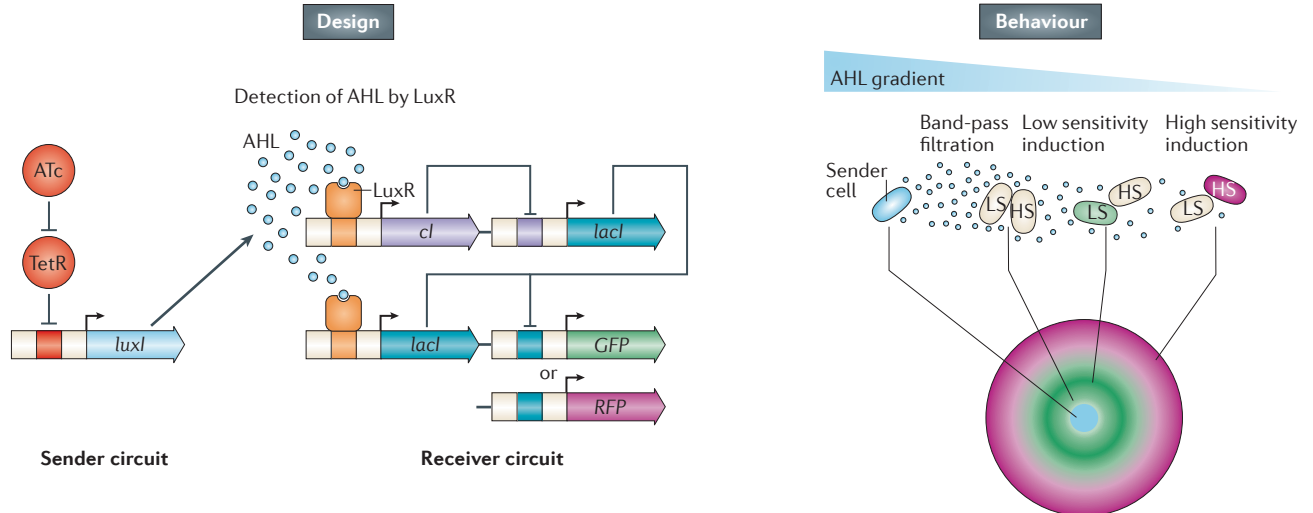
Design

Behaviour

AHL gradient

Detection of AHL by LuxR

AHL

LuxR

ATc

TetR

luxI

cI

lacI

lacI

GFP

or

RFP

Band-pass filtration

Low sensitivity induction

High sensitivity induction

Sender cell

LS

HS

LS

HS

LS

HS

Sender circuit

Receiver circuit